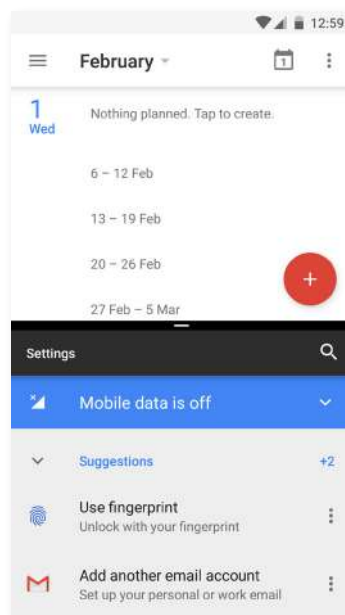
12:59

February

1
Wed

Nothing planned. Tap to create.

6 – 12 Feb

13 – 19 Feb

20 – 26 Feb

27 Feb – 5 Mar

+

Settings

Mobile data is off

Suggestions

+2

Use fingerprint
Unlock with your fingerprint

Add another email account
Set up your personal or work email